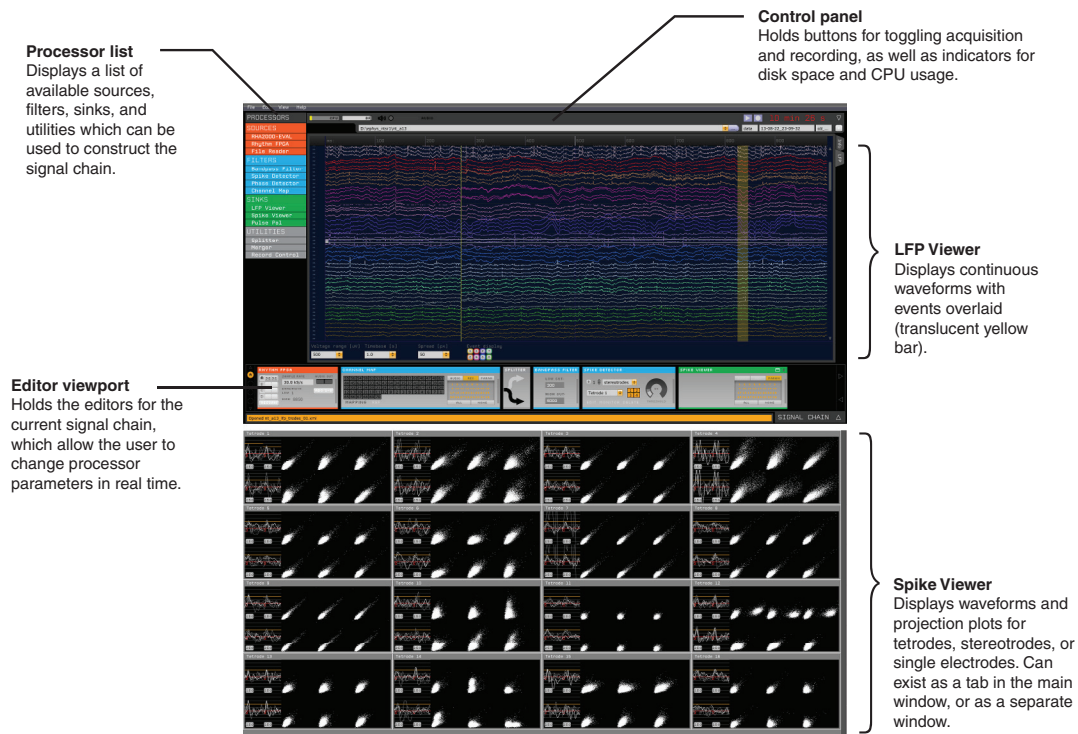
Processor list
Displays a list of available sources, filters, sinks, and utilities which can be used to construct the signal chain.

Control panel
Holds buttons for toggling acquisition and recording, as well as indicators for disk space and CPU usage.

PROCESSORS
SOURCES
RHA2000-EVAL
Rhythm FPGA
File Reader
FILTERS
Bandpass Filter
Spike Detector
Phase Detector
Channel Map
SINKS
LFP Viewer
Spike Viewer
Pulse Pal
UTILITIES
Splitter
Merger
Record Control

LFP Viewer
Displays continuous waveforms with events overlaid (translucent yellow bar).

Editor viewport
Holds the editors for the current signal chain, which allow the user to change processor parameters in real time.

RHYTHM FPGA
CHANNEL MAP
SPLITTER
BANDPASS FILTER
SPIKE DETECTOR
SPIKE VIEWER
SIGNAL CHAIN

Tetrode 1
Tetrode 2
Tetrode 3
Tetrode 4
Tetrode 5
Tetrode 6
Tetrode 7
Tetrode 8

Spike Viewer
Displays waveforms and projection plots for tetrodes, stereotrodes, or single electrodes. Can exist as a tab in the main window, or as a separate window.